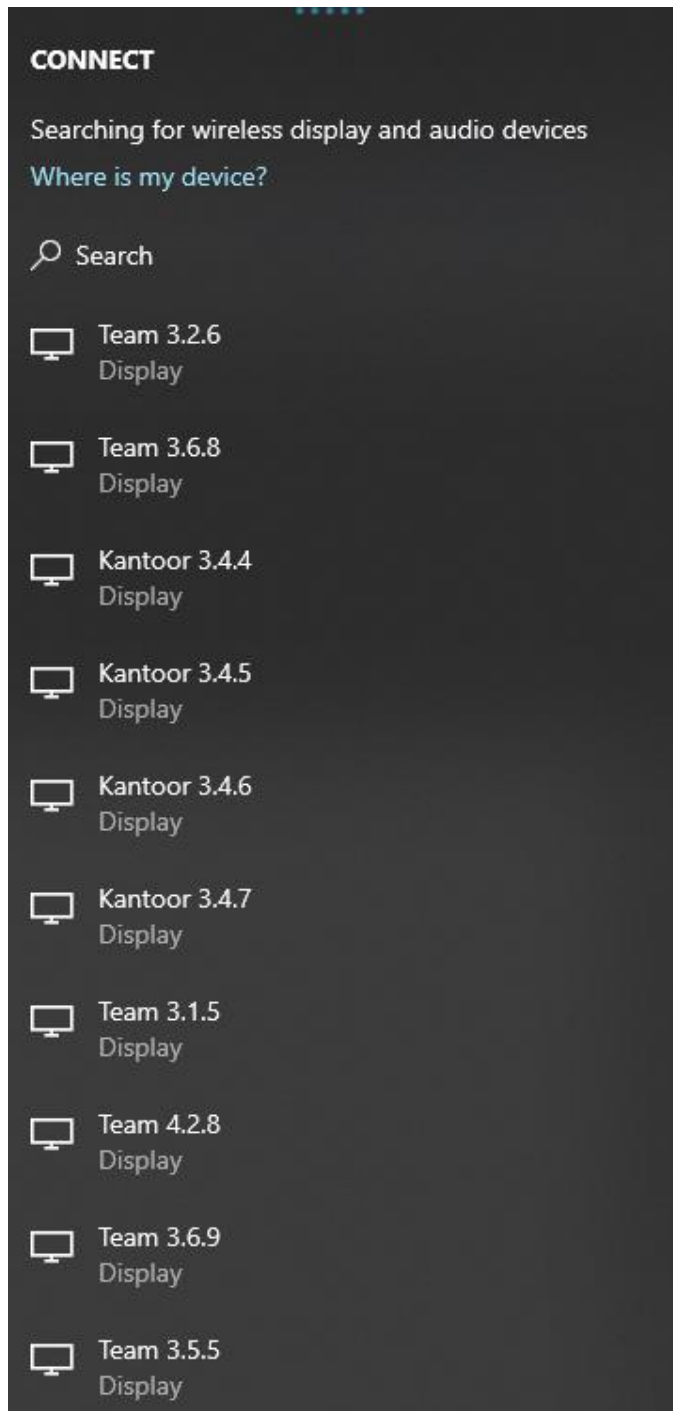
CONNECT

Searching for wireless display and audio devices

Where is my device?

Search

Team 3.2.6
Display

Team 3.6.8
Display

Kantoor 3.4.4
Display

Kantoor 3.4.5
Display

Kantoor 3.4.6
Display

Kantoor 3.4.7
Display

Team 3.1.5
Display

Team 4.2.8
Display

Team 3.6.9
Display

Team 3.5.5
Display